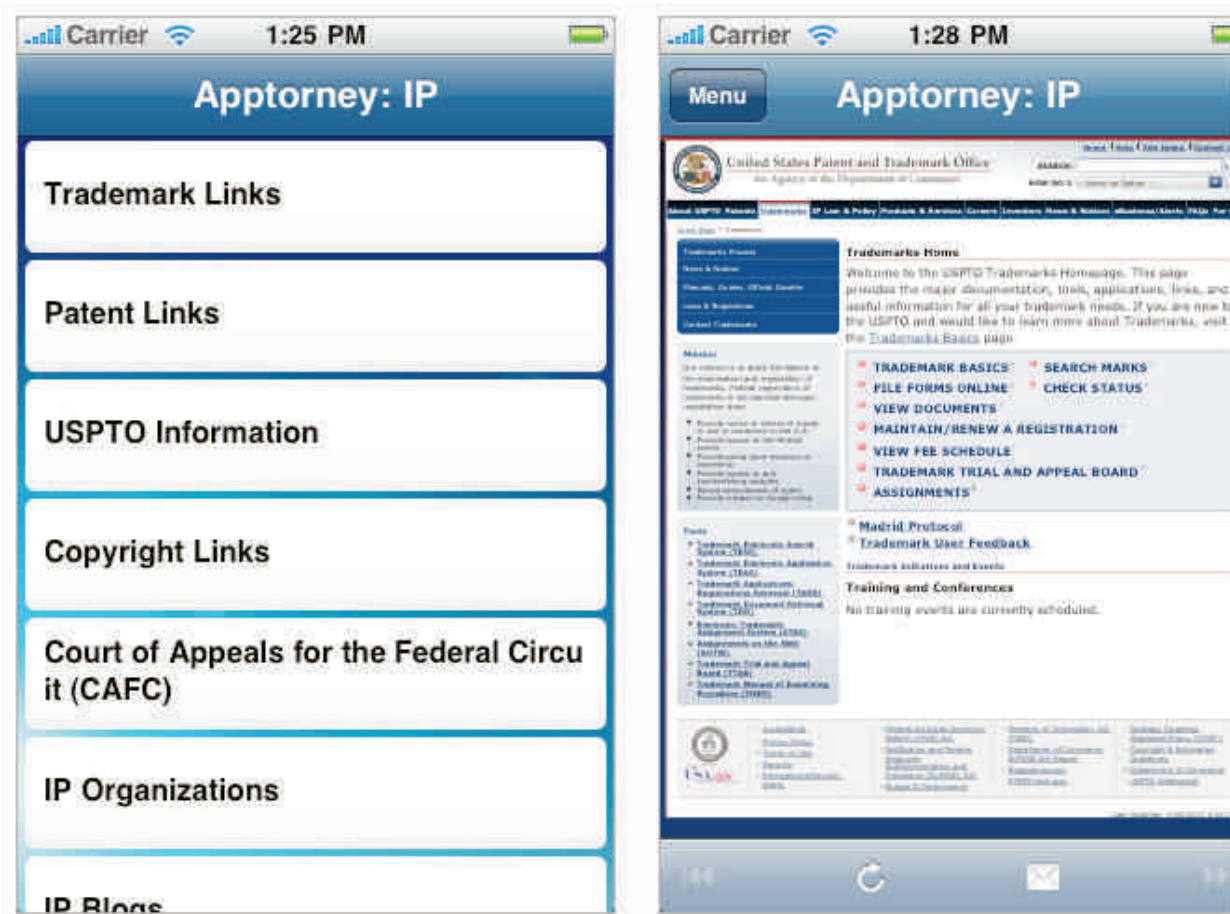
Carrier 1:25 PM

Apptorney: IP

Trademark Links

Patent Links

USPTO Information

Copyright Links

Court of Appeals for the Federal Circuit (CAFC)

IP Organizations

IP Blogs

Carrier 1:28 PM

Menu

Apptorney: IP

United States Patent and Trademark Office

An Agency of the Department of Commerce

Trademarks Home

Welcome to the USPTO Trademarks Homepage. This page provides the major documentation, tools, applications, links, and useful information for all your trademark needs. If you are new to the USPTO and would like to learn more about Trademarks, visit the Trademarks Basics page.

TRADEMARK BASICS
SEARCH MARKS
FILE FORMS ONLINE
CHECK STATUS
VIEW DOCUMENTS
MAINTAIN/RENEW A REGISTRATION
VIEW FEE SCHEDULE
TRADEMARK TRIAL AND APPEAL BOARD
ASSIGNMENTS

Madrid Protocol
Trademark User Feedback

Training and Conferences

No training events are currently scheduled.

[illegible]